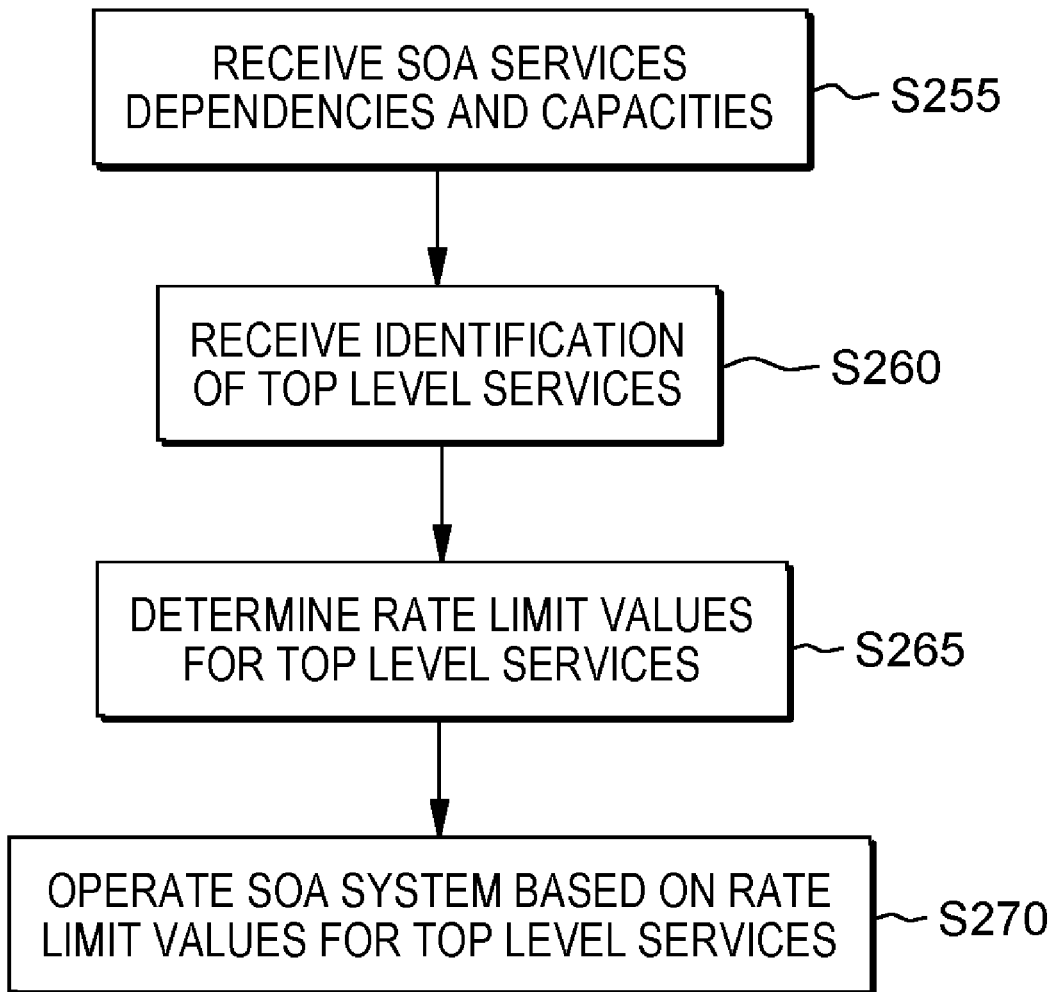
RECEIVE SOA SERVICES DEPENDENCIES AND CAPACITIES

S255

RECEIVE IDENTIFICATION OF TOP LEVEL SERVICES

S260

DETERMINE RATE LIMIT VALUES FOR TOP LEVEL SERVICES

S265

OPERATE SOA SYSTEM BASED ON RATE LIMIT VALUES FOR TOP LEVEL SERVICES

S270